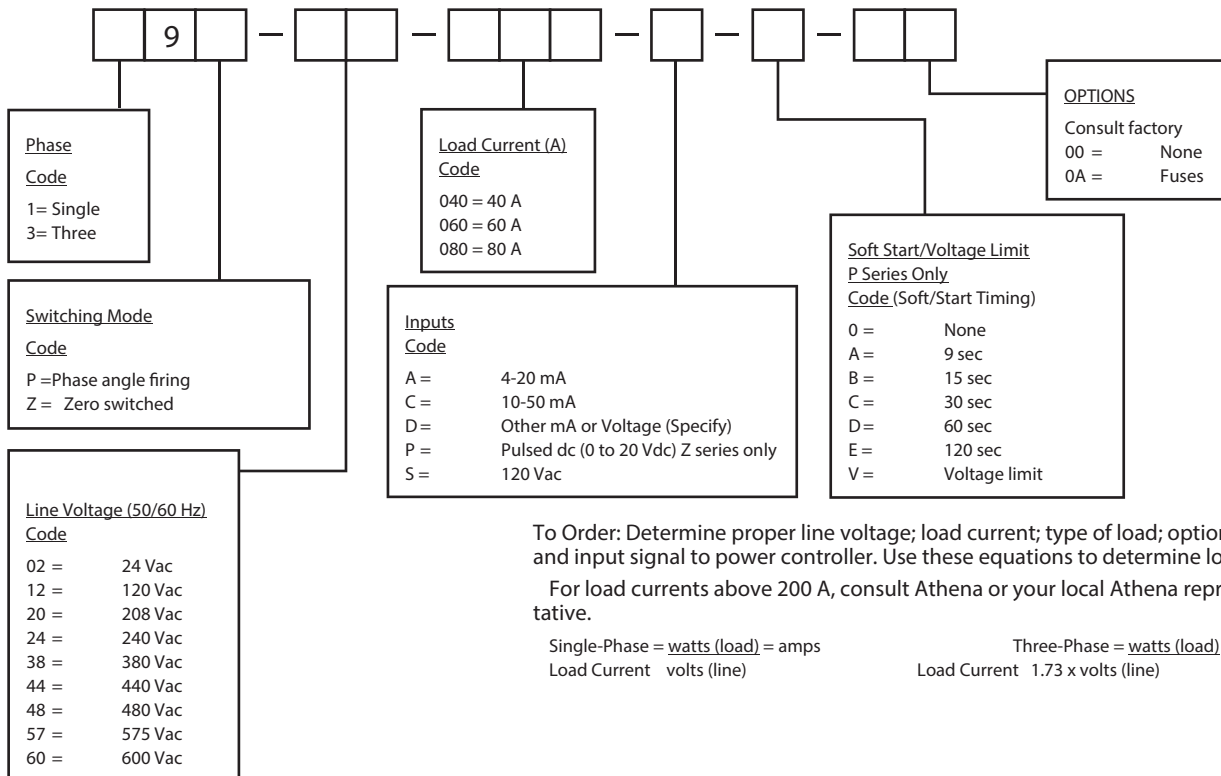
9 — — — — —

Phase
Code
1= Single
3= Three

Switching Mode
Code
P =Phase angle firing
Z = Zero switched

Line Voltage (50/60 Hz)
Code
02 = 24 Vac
12 = 120 Vac
20 = 208 Vac
24 = 240 Vac
38 = 380 Vac
44 = 440 Vac
48 = 480 Vac
57 = 575 Vac
60 = 600 Vac

Load Current (A)
Code
040 = 40 A
060 = 60 A
080 = 80 A

Inputs
Code
A = 4-20 mA
C = 10-50 mA
D = Other mA or Voltage (Specify)
P = Pulsed dc (0 to 20 Vdc) Z series only
S = 120 Vac

Soft Start/Voltage Limit
P Series Only
Code (Soft/Start Timing)
0 = None
A = 9 sec
B = 15 sec
C = 30 sec
D = 60 sec
E = 120 sec
V = Voltage limit

OPTIONS
Consult factory
00 = None
0A = Fuses

To Order: Determine proper line voltage; load current; type of load; optio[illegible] and input signal to power controller. Use these equations to determine lo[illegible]

For load currents above 200 A, consult Athena or your local Athena repr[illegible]tative.

Single-Phase Load Current = $\frac{\text{watts (load)}}{\text{volts (line)}}$ = amps

Three-Phase Load Current = $\frac{\text{watts (load)}}{1.73 \times \text{volts (line)}}$ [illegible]